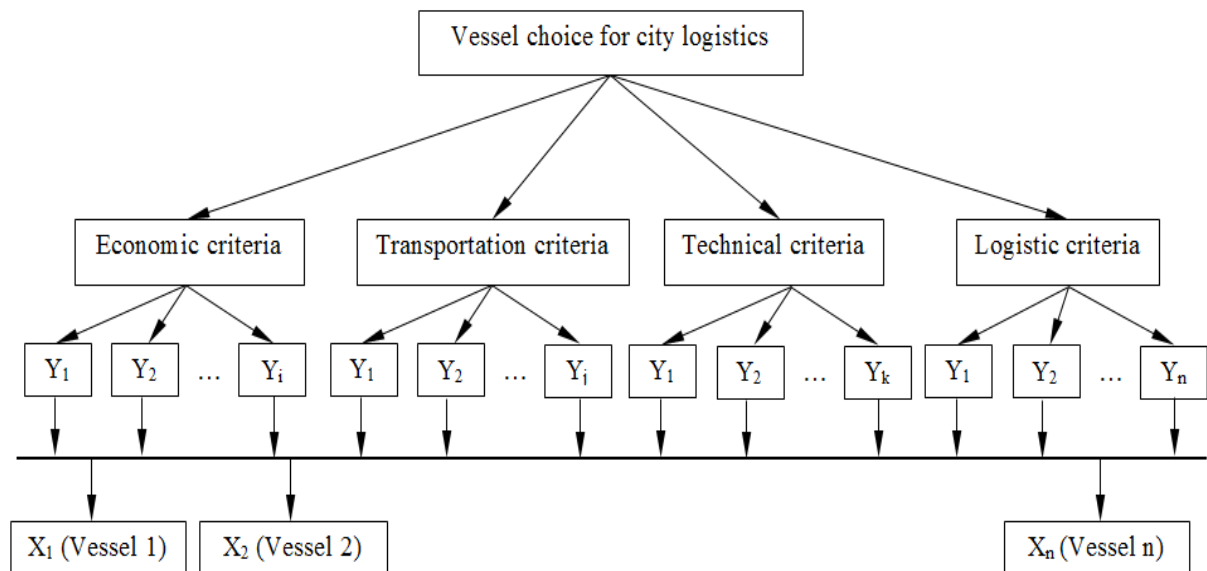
Vessel choice for city logistics

Economic criteria

Transportation criteria

Technical criteria

Logistic criteria

$Y_1$ $Y_2$ … $Y_i$

$Y_1$ $Y_2$ … $Y_j$

$Y_1$ $Y_2$ … $Y_k$

$Y_1$ $Y_2$ … $Y_n$

$X_1$ (Vessel 1)

$X_2$ (Vessel 2)

$X_n$ (Vessel n)